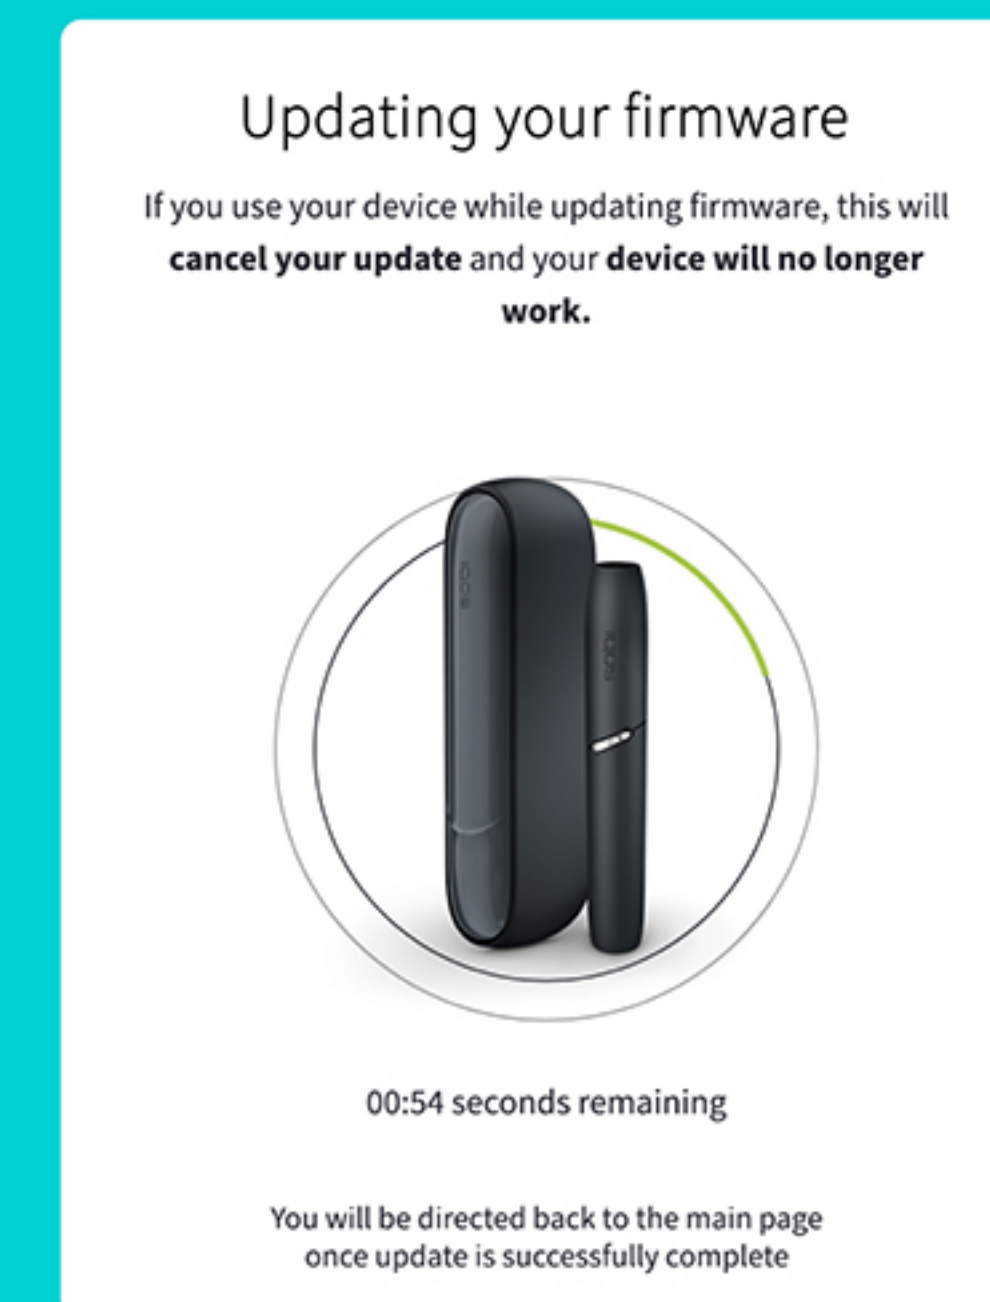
Updating your firmware

If you use your device while updating firmware, this will **cancel your update** and your **device will no longer work.**

IQOS

IQOS

00:54 seconds remaining

You will be directed back to the main page once update is successfully complete